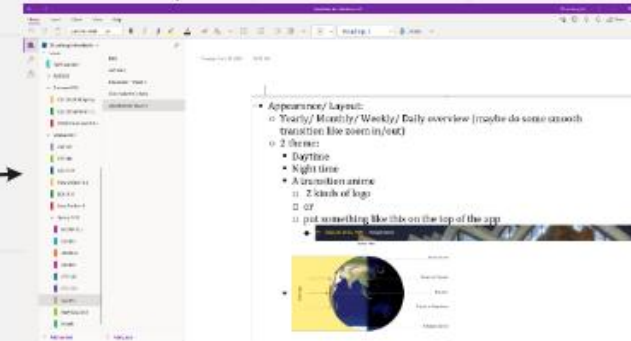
• Appearance/ Layout:
  ○ Yearly/ Monthly/ Weekly/ Daily overview (maybe do some smooth transition like zoom in/out)
  ○ 2 theme:
    ▪ Daytime
    ▪ Night time
    ▪ A transition anime
      □ 2 kinds of logo
      □ or
      □ put something like this on the top of the app